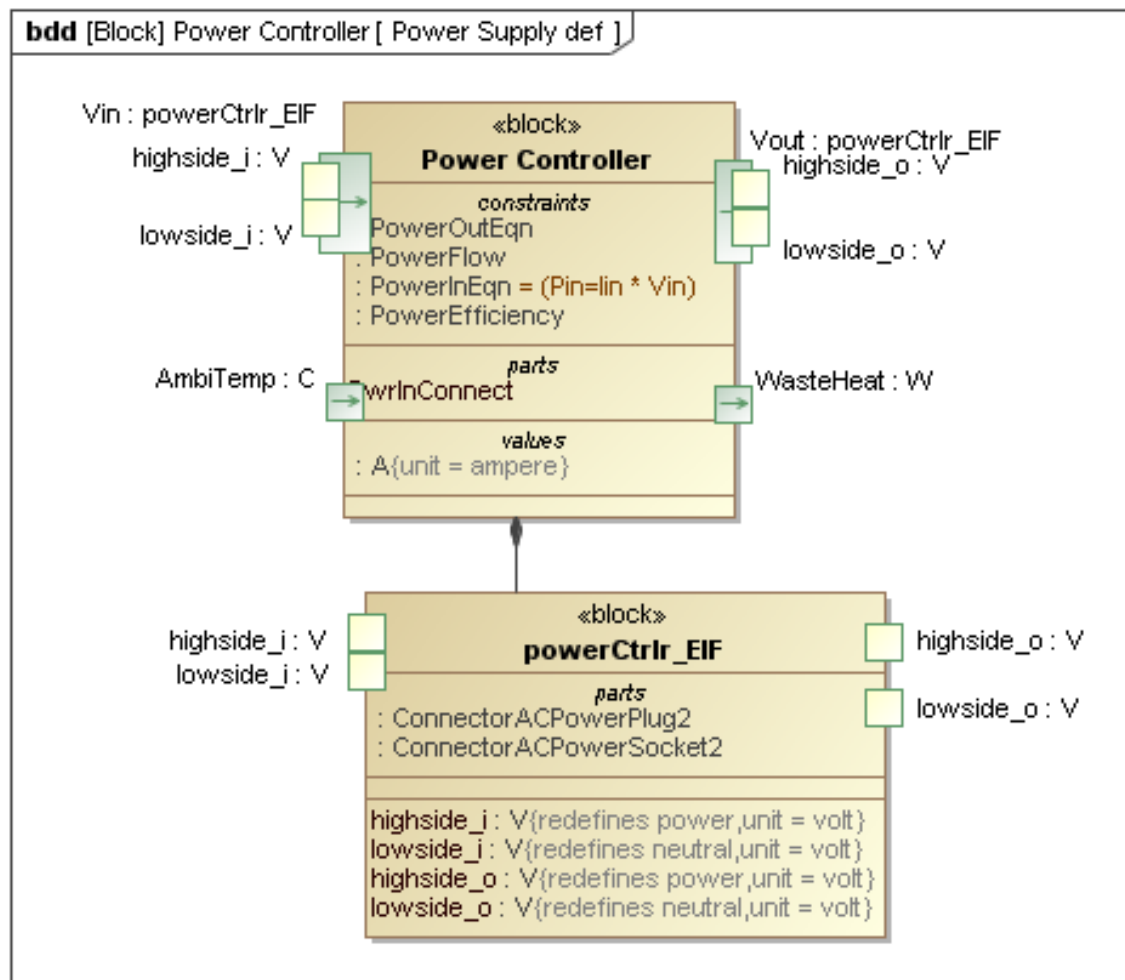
bdd [Block] Power Controller [ Power Supply def ]

Vin : powerCtrlr_ElF
highside_i : V
lowside_i : V

«block»
Power Controller

constraints
PowerOutEqn
: PowerFlow
: PowerInEqn = (Pin=Iin * Vin)
: PowerEfficiency

parts
PwrInConnect

values
: A{unit = ampere}

Vout : powerCtrlr_ElF
highside_o : V
lowside_o : V

AmbiTemp : C
WasteHeat : W

highside_i : V
lowside_i : V

«block»
powerCtrlr_ElF

parts
: ConnectorACPowerPlug2
: ConnectorACPowerSocket2

highside_i : V{redefines power,unit = volt}
lowside_i : V{redefines neutral,unit = volt}
highside_o : V{redefines power,unit = volt}
lowside_o : V{redefines neutral,unit = volt}

highside_o : V
lowside_o : V